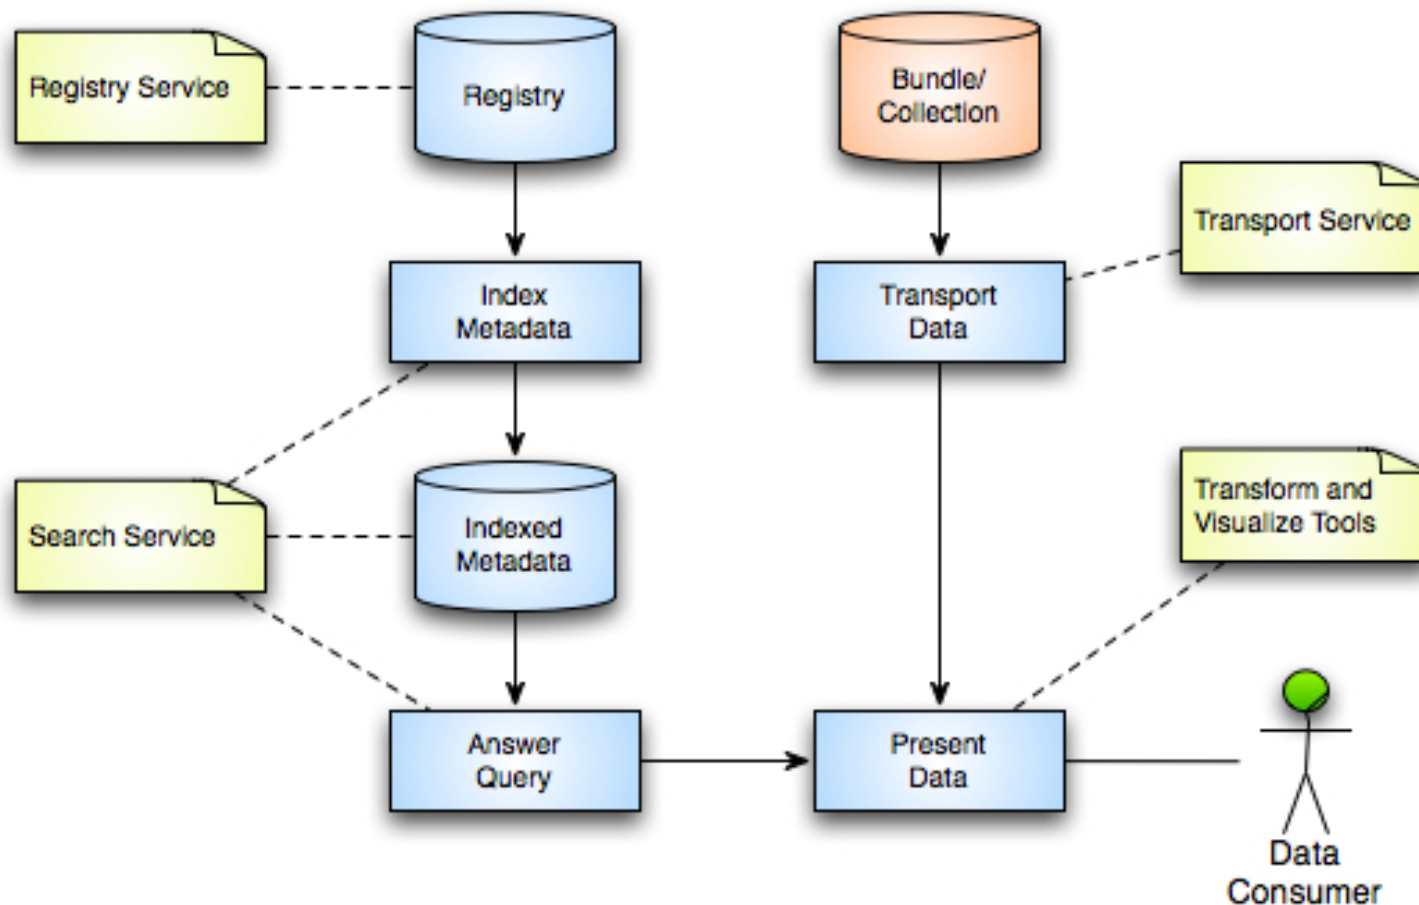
Registry Service

Registry

Bundle/ Collection

Transport Service

Index Metadata

Transport Data

Search Service

Indexed Metadata

Transform and Visualize Tools

Answer Query

Present Data

Data Consumer